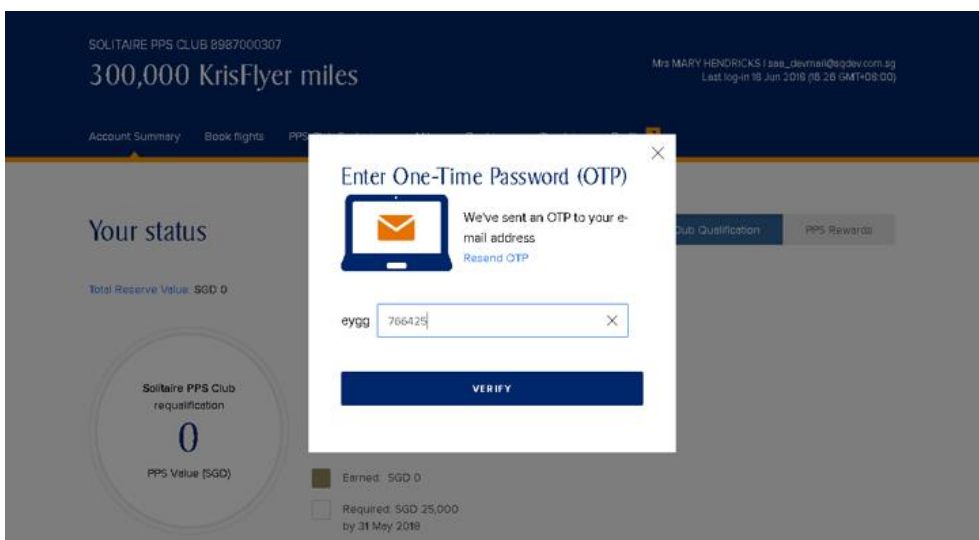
SOLITAIRE PPS CLUB 8987000307
300,000 KrisFlyer miles

Mrs MARY HENDRICKS | saa_devmail@sqdev.com.sg
Last log-in 18 Jun 2018 (18:26 GMT+08:00)

Account Summary Book flights PPS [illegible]

Your status

Total Reserve Value: SGD 0

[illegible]ub Qualification PPS Rewards

Solitaire PPS Club requalification
0
PPS Value (SGD)

Earned: SGD 0

Required: SGD 25,000 by 31 May 2018

Enter One-Time Password (OTP)

We've sent an OTP to your e-mail address
Resend OTP

eygg 766425

VERIFY